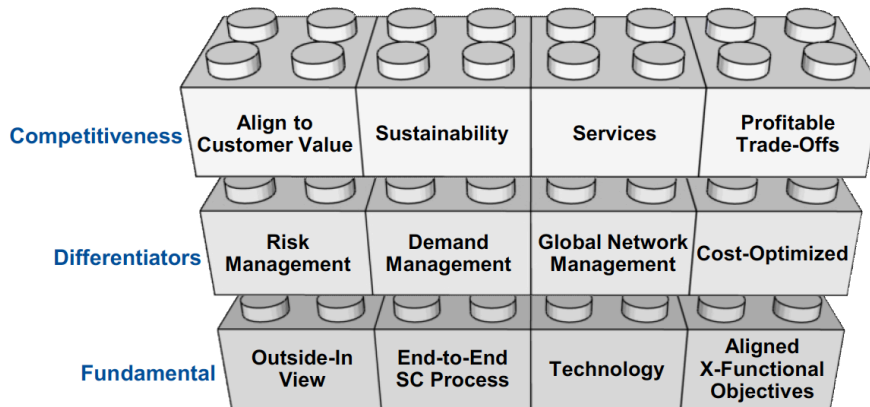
Competitiveness

Align to Customer Value

Sustainability

Services

Profitable Trade-Offs

Differentiators

Risk Management

Demand Management

Global Network Management

Cost-Optimized

Fundamental

Outside-In View

End-to-End SC Process

Technology

Aligned X-Functional Objectives